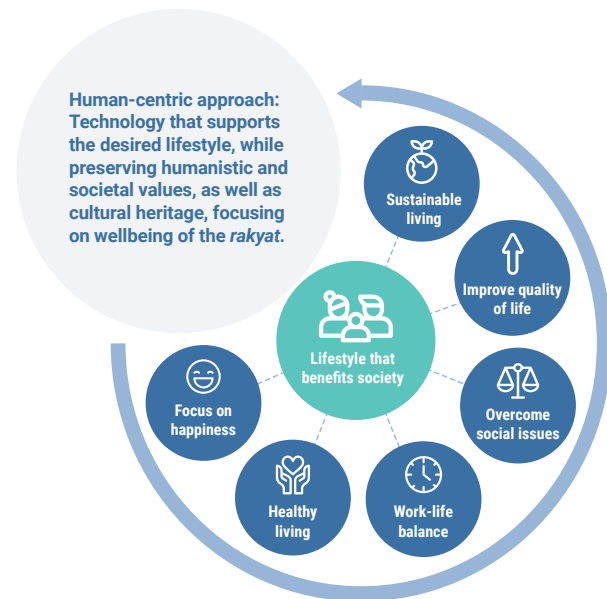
Human-centric approach: Technology that supports the desired lifestyle, while preserving humanistic and societal values, as well as cultural heritage, focusing on wellbeing of the *rakyat*.

Sustainable living

Improve quality of life

Lifestyle that benefits society

Overcome social issues

Work-life balance

Healthy living

Focus on happiness